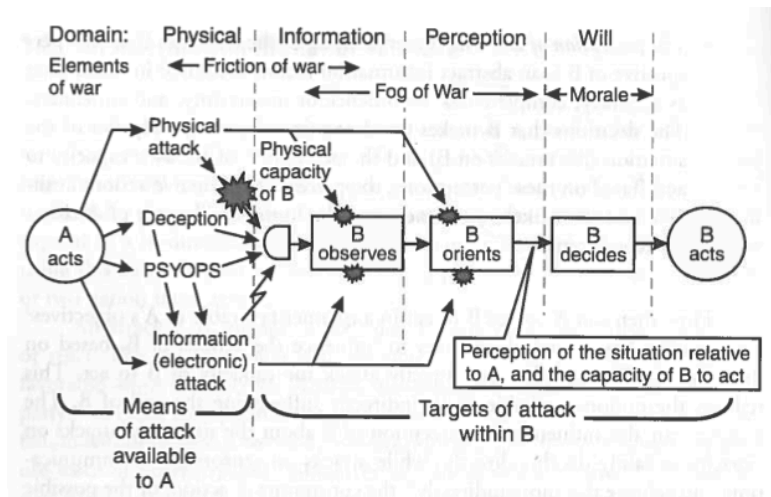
Domain: Physical Information Perception Will

Elements of war

Friction of war

Fog of War

Morale

Physical attack

Physical capacity of B

Deception

A acts

PSYOPS

B observes

B orients

B decides

B acts

Information (electronic) attack

Perception of the situation relative to A, and the capacity of B to act

Means of attack available to A

Targets of attack within B